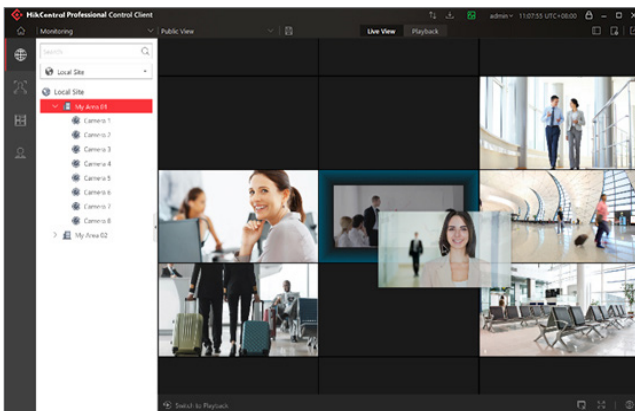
HikCentral Professional Control Client

admin 11:07:55 UTC+08:00

Monitoring

Public View

Live View

Playback

Search

Local Site

Local Site

My Area 01

Camera 1

Camera 2

Camera 3

Camera 4

Camera 5

Camera 6

Camera 7

Camera 8

My Area 02

Switch to Playback